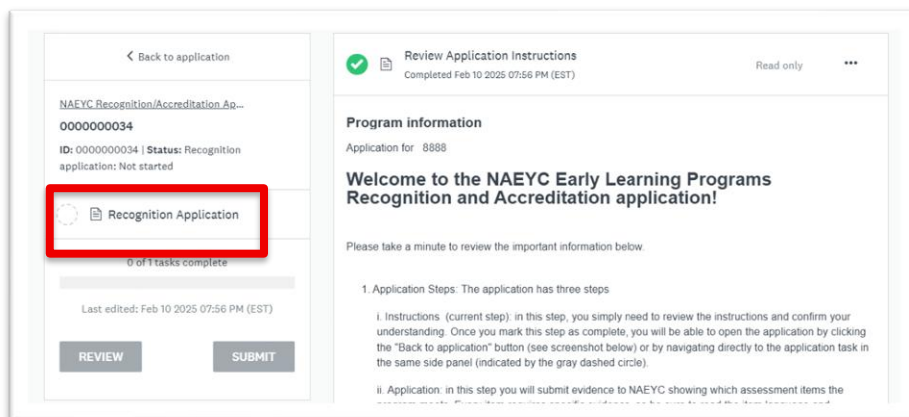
< Back to application

NAEYC Recognition/Accreditation Ap...

0000000034

ID: 0000000034 | Status: Recognition application: Not started

Recognition Application

0 of 1 tasks complete

Last edited: Feb 10 2025 07:56 PM (EST)

REVIEW

SUBMIT

Review Application Instructions

Completed Feb 10 2025 07:56 PM (EST)

Read only

•••

Program information

Application for 8888

Welcome to the NAEYC Early Learning Programs Recognition and Accreditation application!

Please take a minute to review the important information below.

1. Application Steps: The application has three steps

i. Instructions (current step): in this step, you simply need to review the instructions and confirm your understanding. Once you mark this step as complete, you will be able to open the application by clicking the "Back to application" button (see screenshot below) or by navigating directly to the application task in the same side panel (indicated by the gray dashed circle).

ii. Application: in this step you will submit evidence to NAEYC showing which assessment items the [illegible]